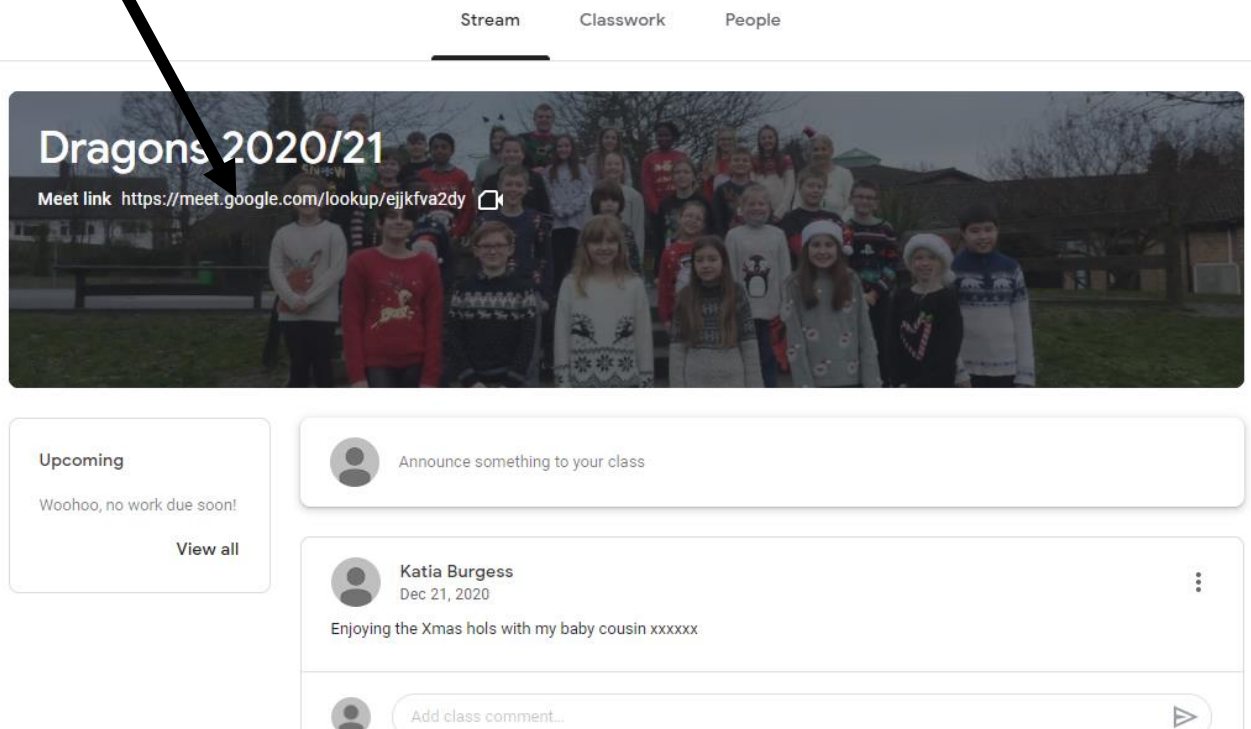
Stream Classwork People

Dragons 2020/21

Meet link https://meet.google.com/lookup/ejjkfva2dy

Upcoming

Woohoo, no work due soon!

View all

Announce something to your class

Katia Burgess
Dec 21, 2020

Enjoying the Xmas hols with my baby cousin xxxxxx

Add class comment...